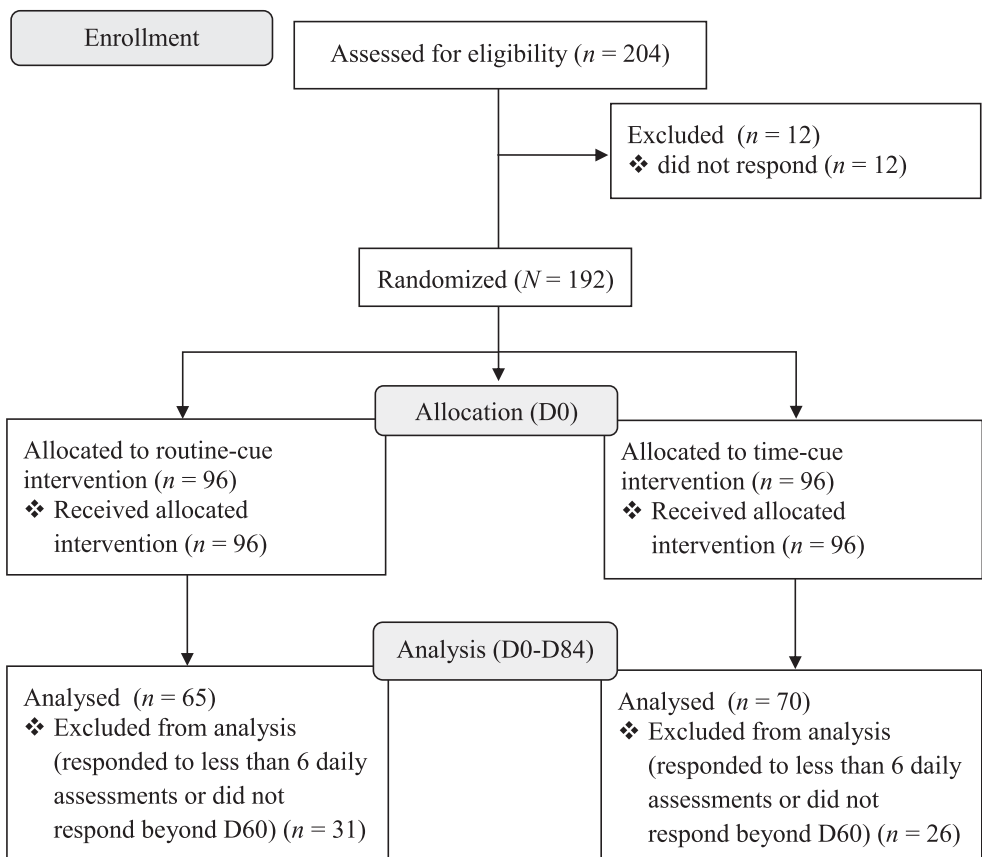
Enrollment

Assessed for eligibility ($n$ = 204)

Excluded ($n$ = 12)
❖ did not respond ($n$ = 12)

Randomized ($N$ = 192)

Allocation (D0)

Allocated to routine-cue intervention ($n$ = 96)
❖ Received allocated intervention ($n$ = 96)

Allocated to time-cue intervention ($n$ = 96)
❖ Received allocated intervention ($n$ = 96)

Analysis (D0-D84)

Analysed ($n$ = 65)
❖ Excluded from analysis (responded to less than 6 daily assessments or did not respond beyond D60) ($n$ = 31)

Analysed ($n$ = 70)
❖ Excluded from analysis (responded to less than 6 daily assessments or did not respond beyond D60) ($n$ = 26)